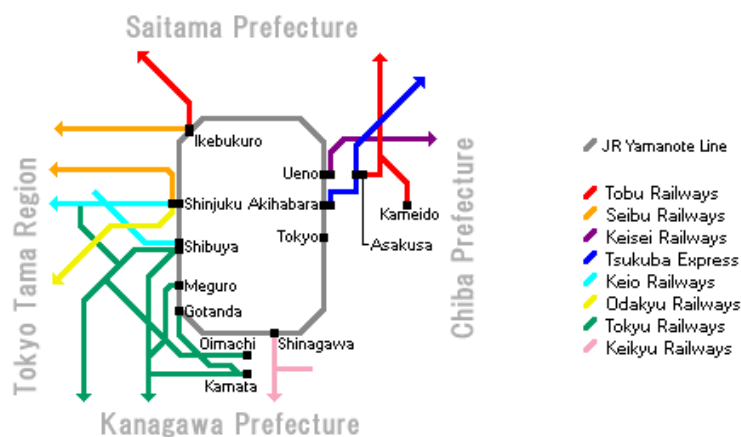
Saitama Prefecture

Tokyo Tama Region

Chiba Prefecture

Kanagawa Prefecture

Ikebukuro
Shinjuku
Shibuya
Meguro
Gotanda
Oimachi
Kamata
Shinagawa
Tokyo
Akihabara
Ueno
Kameido
Asakusa

JR Yamanote Line

Tobu Railways
Seibu Railways
Keisei Railways
Tsukuba Express
Keio Railways
Odakyu Railways
Tokyu Railways
Keikyu Railways